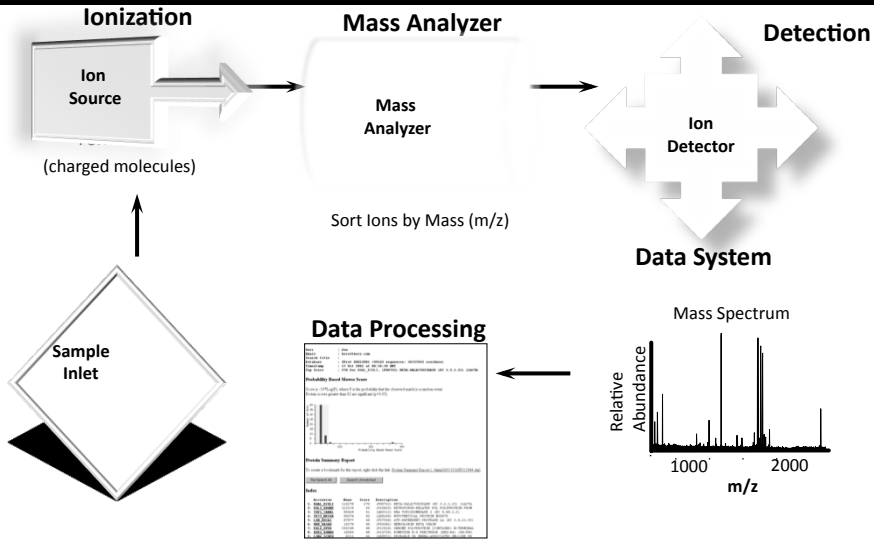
Ionization

Ion Source

(charged molecules)

Mass Analyzer

Mass Analyzer

Sort Ions by Mass (m/z)

Detection

Ion Detector

Data System

Sample Inlet

Data Processing

Probability Based Mowse Score

Protein Summary Report

Index

Mass Spectrum

Relative Abundance

1000

2000

m/z